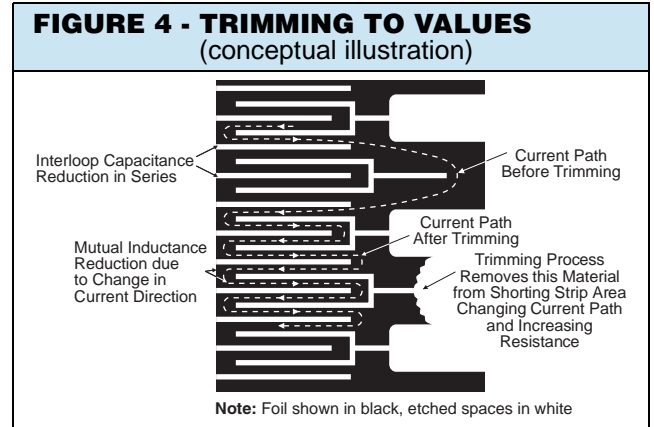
FIGURE 4 - TRIMMING TO VALUES
(conceptual illustration)

Interloop Capacitance Reduction in Series

Current Path Before Trimming

Current Path After Trimming

Mutual Inductance Reduction due to Change in Current Direction

Trimming Process Removes this Material from Shorting Strip Area Changing Current Path and Increasing Resistance

**Note:** Foil shown in black, etched spaces in white